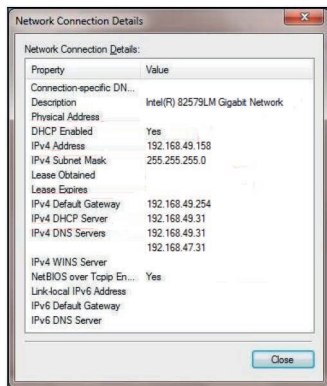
Network Connection Details

Network Connection Details:

| Property | Value |
|---|---|
| Connection-specific DN... | |
| Description | Intel(R) 82579LM Gigabit Network |
| Physical Address | |
| DHCP Enabled | Yes |
| IPv4 Address | 192.168.49.158 |
| IPv4 Subnet Mask | 255.255.255.0 |
| Lease Obtained | |
| Lease Expires | |
| IPv4 Default Gateway | 192.168.49.254 |
| IPv4 DHCP Server | 192.168.49.31 |
| IPv4 DNS Servers | 192.168.49.31 |
| | 192.168.47.31 |
| IPv4 WINS Server | |
| NetBIOS over Tcpip En... | Yes |
| Link-local IPv6 Address | |
| IPv6 Default Gateway | |
| IPv6 DNS Server | |

Close